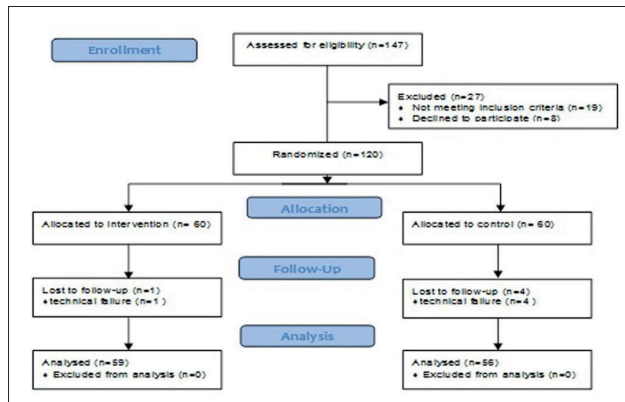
Enrollment

Assessed for eligibility (n=147)

Excluded (n=27)
• Not meeting inclusion criteria (n=19)
• Declined to participate (n=8)

Randomized (n=120)

Allocation

Allocated to intervention (n= 60)

Allocated to control (n= 60)

Follow-Up

Lost to follow-up (n=1)
•technical failure (n=1)

Lost to follow-up (n=4)
•technical failure (n=4)

Analysis

Analysed (n=59)
• Excluded from analysis (n=0)

Analysed (n=56)
• Excluded from analysis (n=0)